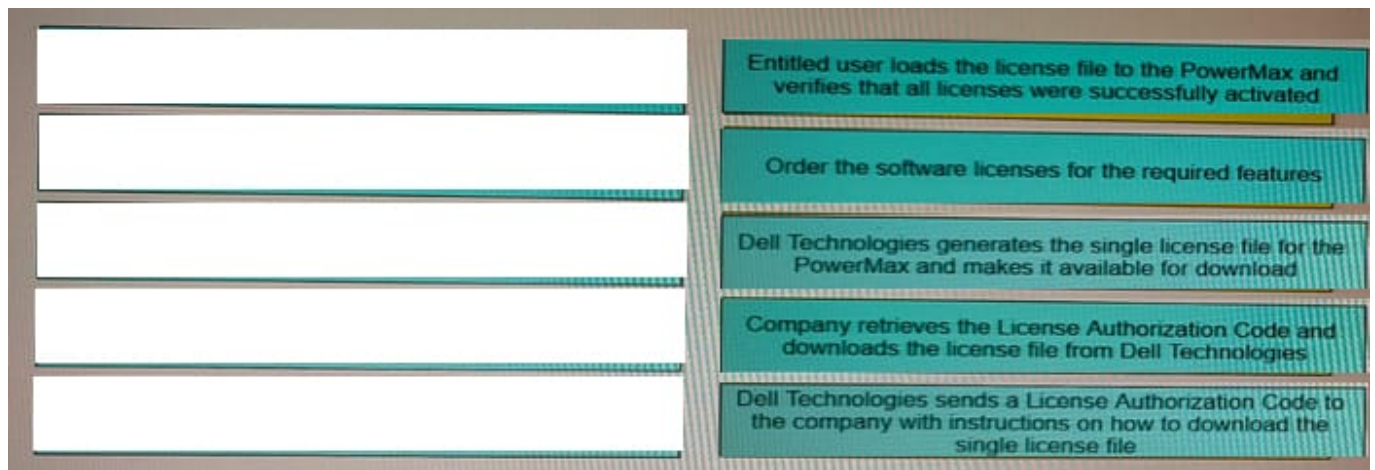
Entitled user loads the license file to the PowerMax and verifies that all licenses were successfully activated

Order the software licenses for the required features

Dell Technologies generates the single license file for the PowerMax and makes it available for download

Company retrieves the License Authorization Code and downloads the license file from Dell Technologies

Dell Technologies sends a License Authorization Code to the company with instructions on how to download the single license file